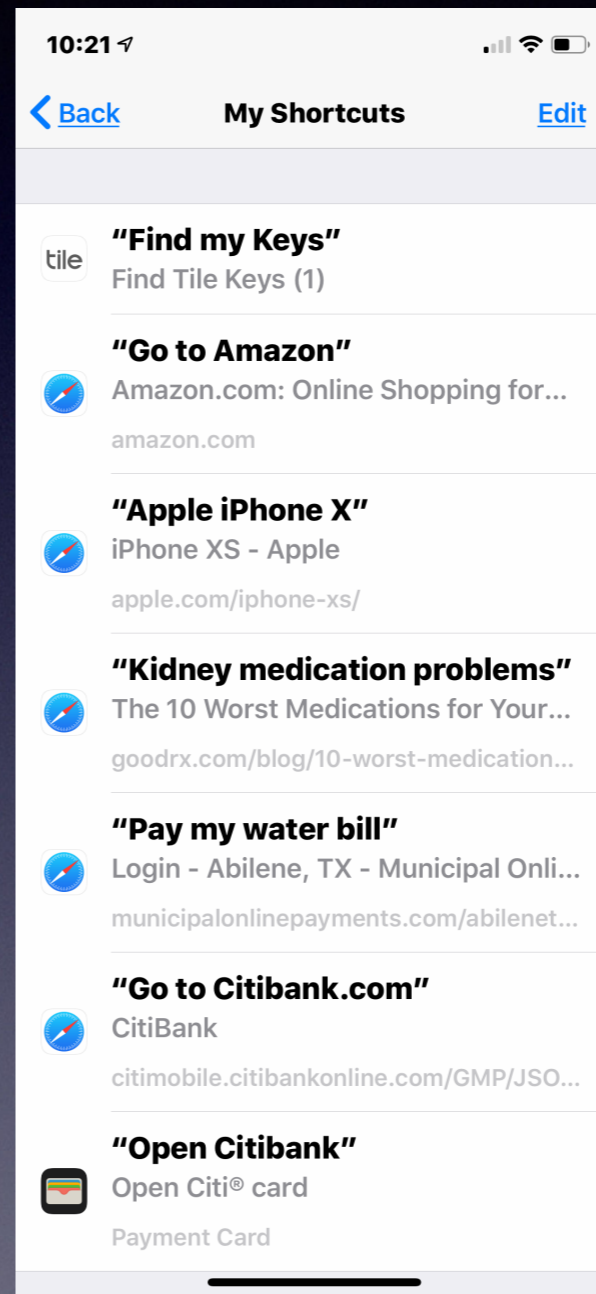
10:21

Back
My Shortcuts
Edit

tile
“Find my Keys”
Find Tile Keys (1)

“Go to Amazon”
Amazon.com: Online Shopping for...
amazon.com

“Apple iPhone X”
iPhone XS - Apple
apple.com/iphone-xs/

“Kidney medication problems”
The 10 Worst Medications for Your...
goodrx.com/blog/10-worst-medication...

“Pay my water bill”
Login - Abilene, TX - Municipal Onli...
municipalonlinepayments.com/abilenet...

“Go to Citibank.com”
CitiBank
citimobile.citibankonline.com/GMP/JSO...

“Open Citibank”
Open Citi® card
Payment Card